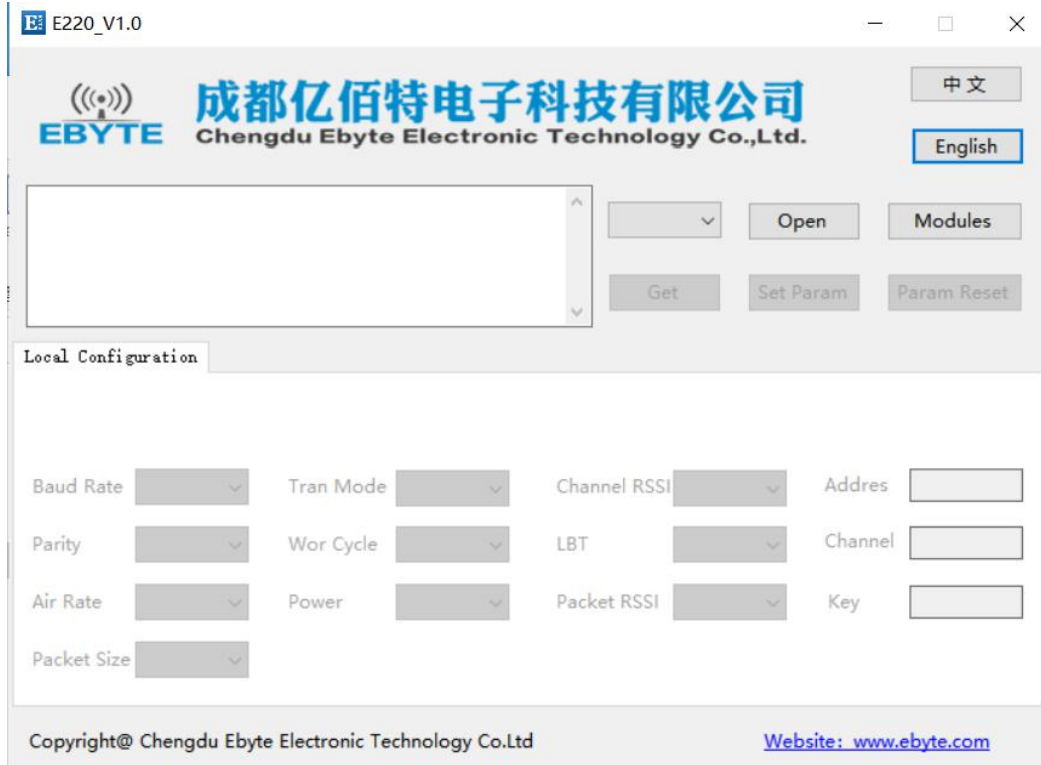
E220_V1.0

EBYTE

成都亿佰特电子科技有限公司
Chengdu Ebyte Electronic Technology Co.,Ltd.

中文

English

Open

Modules

Get

Set Param

Param Reset

Local Configuration

Baud Rate

Tran Mode

Channel RSSI

Addres

Parity

Wor Cycle

LBT

Channel

Air Rate

Power

Packet RSSI

Key

Packet Size

Copyright@ Chengdu Ebyte Electronic Technology Co.Ltd

Website: www.ebyte.com